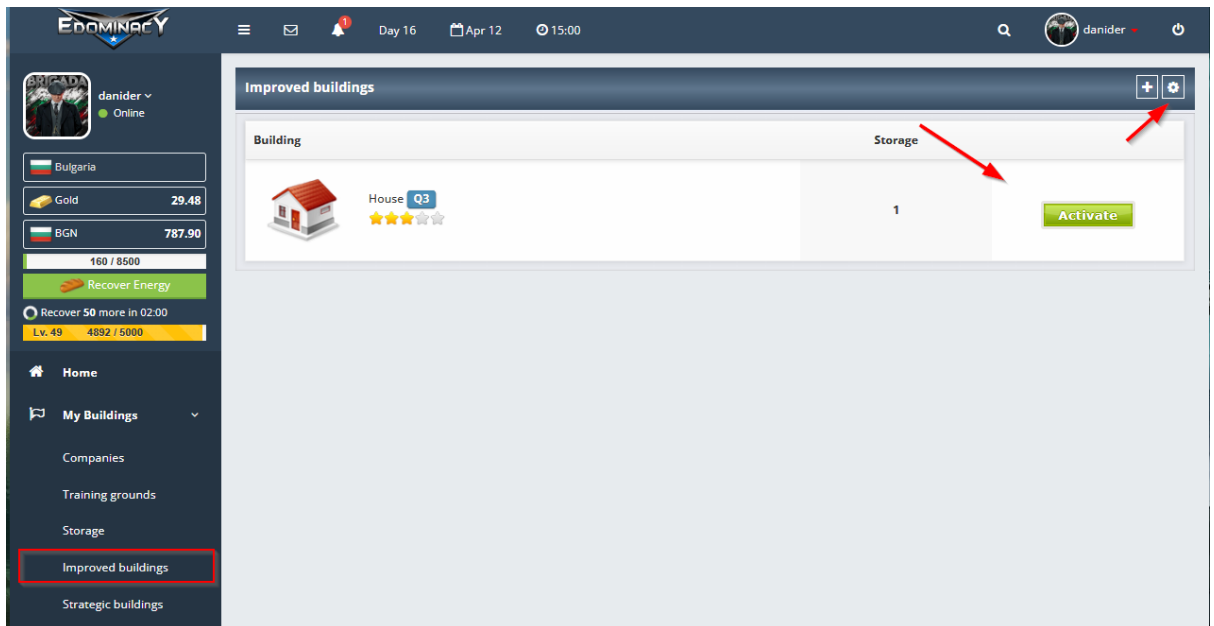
EDOMINACY

1 Day 16 Apr 12 15:00

danider

BRIGADA

danider
Online

Bulgaria

Gold 29.48

BGN 787.90

160 / 8500

Recover Energy

Recover 50 more in 02:00

Lv. 49 4892 / 5000

Home

My Buildings

Companies

Training grounds

Storage

Improved buildings

Strategic buildings

Improved buildings

| Building | Storage | |
|---|---|---|
| House Q3 | 1 | Activate |